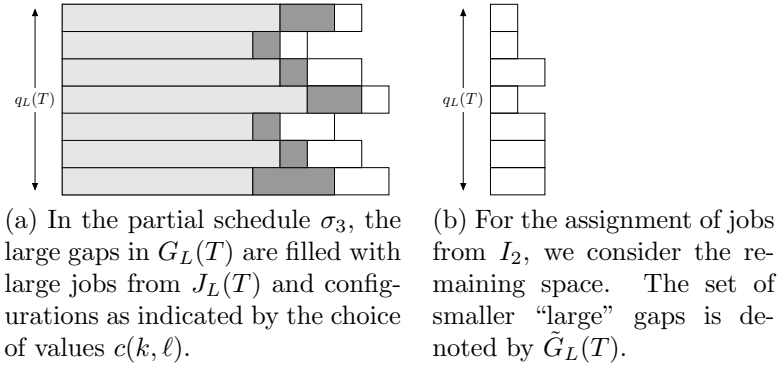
$q_L(T)$

$q_L(T)$

(a) In the partial schedule $\sigma_3$, the large gaps in $G_L(T)$ are filled with large jobs from $J_L(T)$ and configurations as indicated by the choice of values $c(k, \ell)$.

(b) For the assignment of jobs from $I_2$, we consider the remaining space. The set of smaller "large" gaps is denoted by $\tilde{G}_L(T)$.